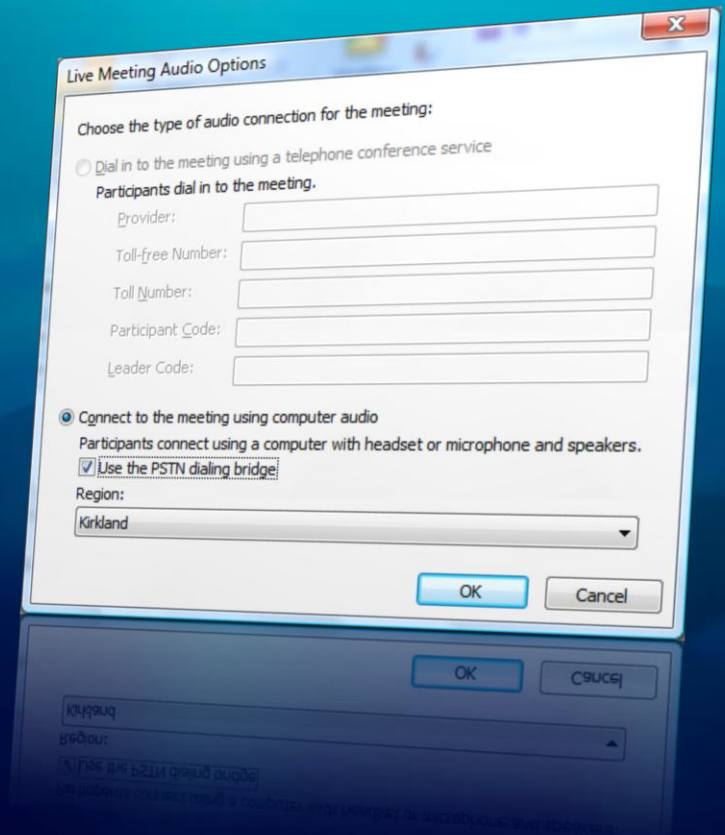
Live Meeting Audio Options

Choose the type of audio connection for the meeting:

Dial in to the meeting using a telephone conference service

Participants dial in to the meeting.

Provider:

Toll-free Number:

Toll Number:

Participant Code:

Leader Code:

Connect to the meeting using computer audio

Participants connect using a computer with headset or microphone and speakers.

Use the PSTN dialing bridge

Region:

Kirkland

OK

Cancel